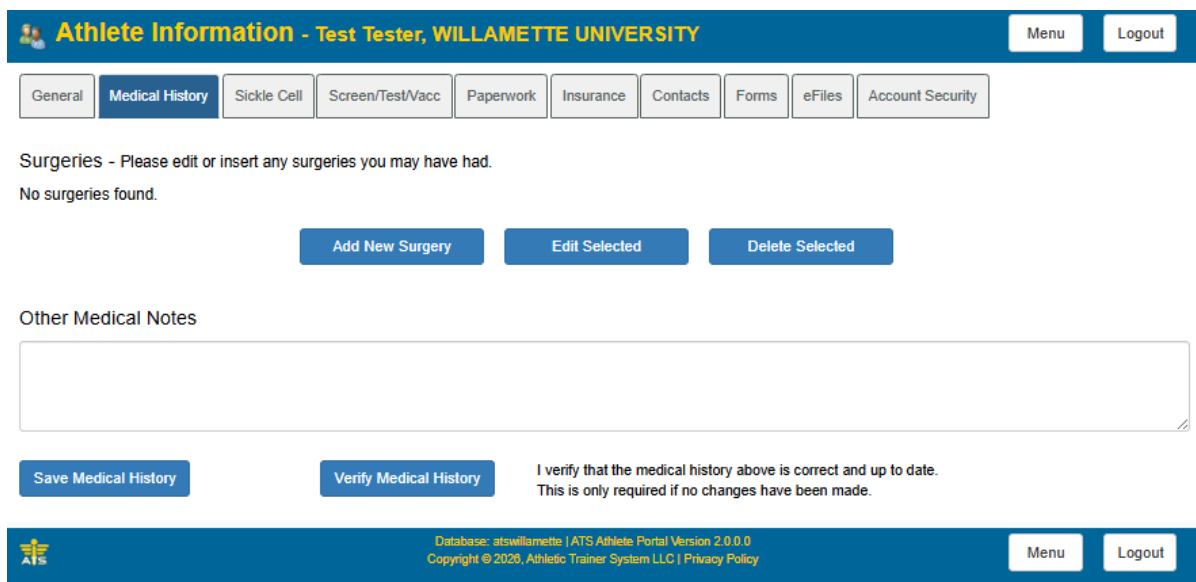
Athlete Information - Test Tester, WILLAMETTE UNIVERSITY

Menu Logout

General | Medical History | Sickle Cell | Screen/Test/Vacc | Paperwork | Insurance | Contacts | Forms | eFiles | Account Security

Surgeries - Please edit or insert any surgeries you may have had.

No surgeries found.

Add New Surgery Edit Selected Delete Selected

Other Medical Notes

Save Medical History Verify Medical History

I verify that the medical history above is correct and up to date.
This is only required if no changes have been made.

ATS

Database: atswillamette | ATS Athlete Portal Version 2.0.0.0
Copyright © 2026, Athletic Trainer System LLC | Privacy Policy

Menu Logout